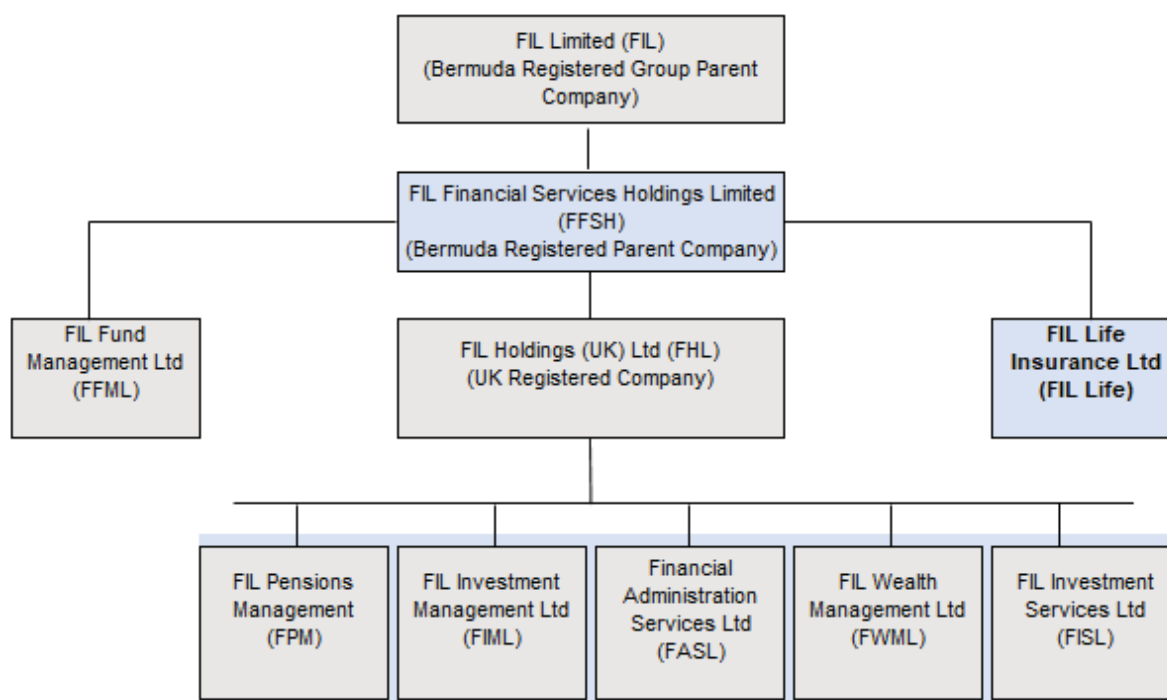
FIL Limited (FIL)
(Bermuda Registered Group Parent Company)

FIL Financial Services Holdings Limited
(FFSH)
(Bermuda Registered Parent Company)

FIL Fund Management Ltd
(FFML)

FIL Holdings (UK) Ltd (FHL)
(UK Registered Company)

FIL Life Insurance Ltd
(FIL Life)

FIL Pensions Management
(FPM)

FIL Investment Management Ltd
(FIML)

Financial Administration Services Ltd
(FASL)

FIL Wealth Management Ltd
(FWML)

FIL Investment Services Ltd
(FISL)